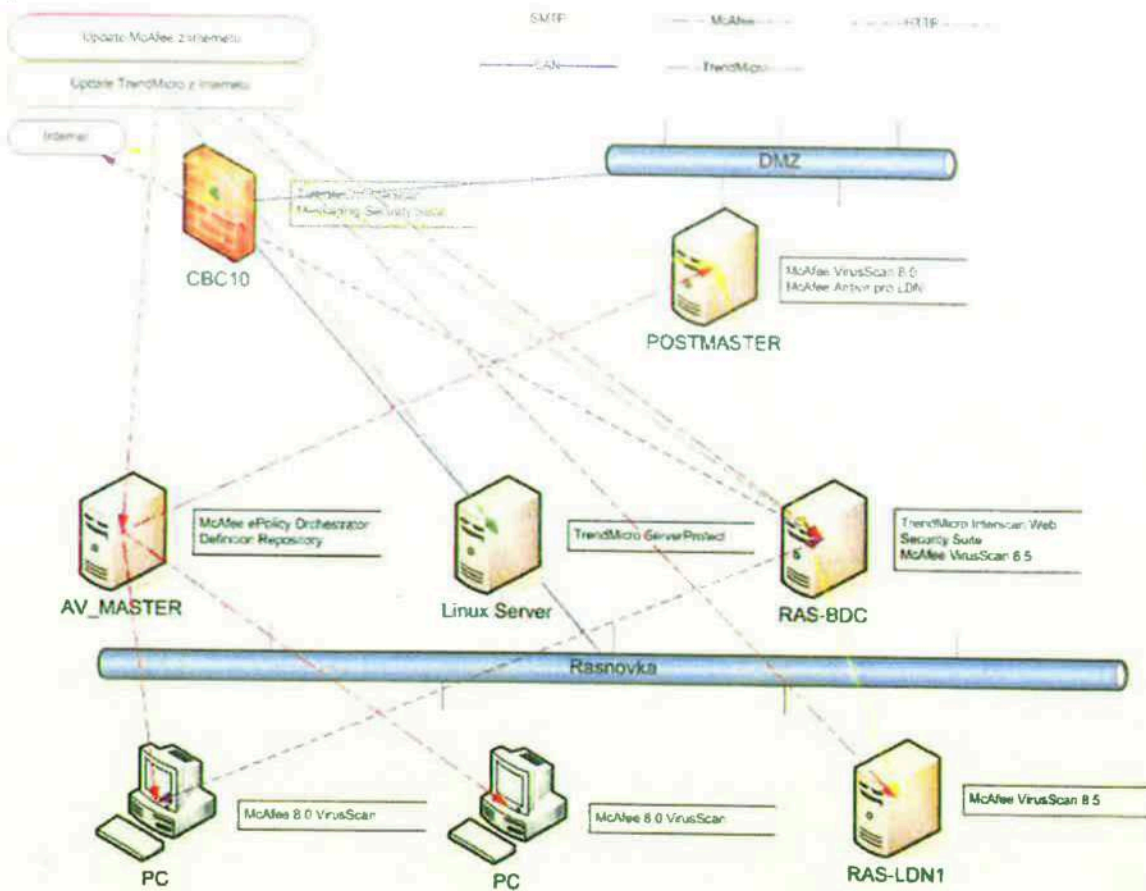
Update McAfee z Internetu

Update TrendMicro z Internetu

Internet

SMTP

McAfee

HTTP

LAN

TrendMicro

DMZ

CBC10

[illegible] Messaging Security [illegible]

McAfee VirusScan 8.0
McAfee Active pro LDN

POSTMASTER

McAfee ePolicy Orchestrator
Definition Repository

AV_MASTER

TrendMicro ServerProtect

Linux Server

TrendMicro InterScan Web Security Suite
McAfee VirusScan 8.5

RAS-BDC

Rasnovka

McAfee 8.0 VirusScan

PC

McAfee 8.0 VirusScan

PC

McAfee VirusScan 8.5

RAS-LDN1